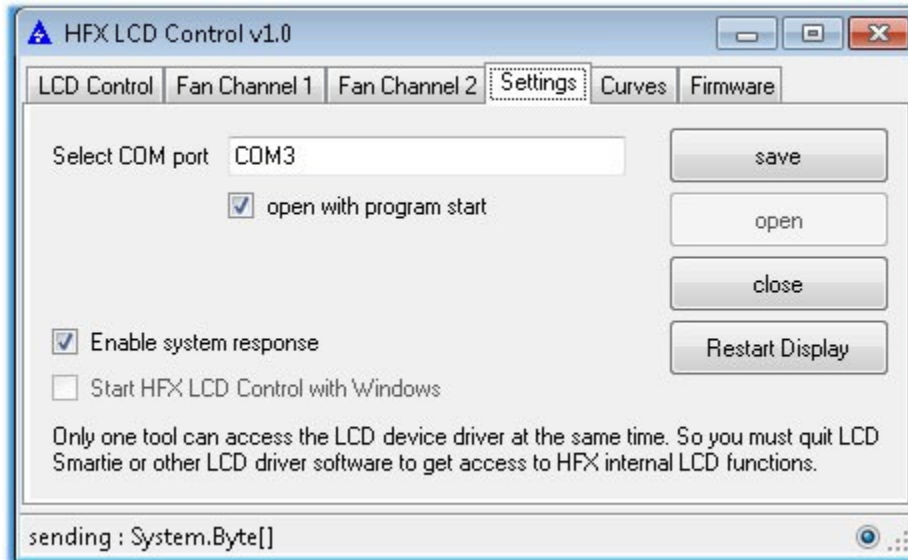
HFX LCD Control v1.0

LCD Control | Fan Channel 1 | Fan Channel 2 | Settings | Curves | Firmware

Select COM port COM3

save

open with program start

open

close

Enable system response

Restart Display

Start HFX LCD Control with Windows

Only one tool can access the LCD device driver at the same time. So you must quit LCD Smartie or other LCD driver software to get access to HFX internal LCD functions.

sending : System.Byte[]